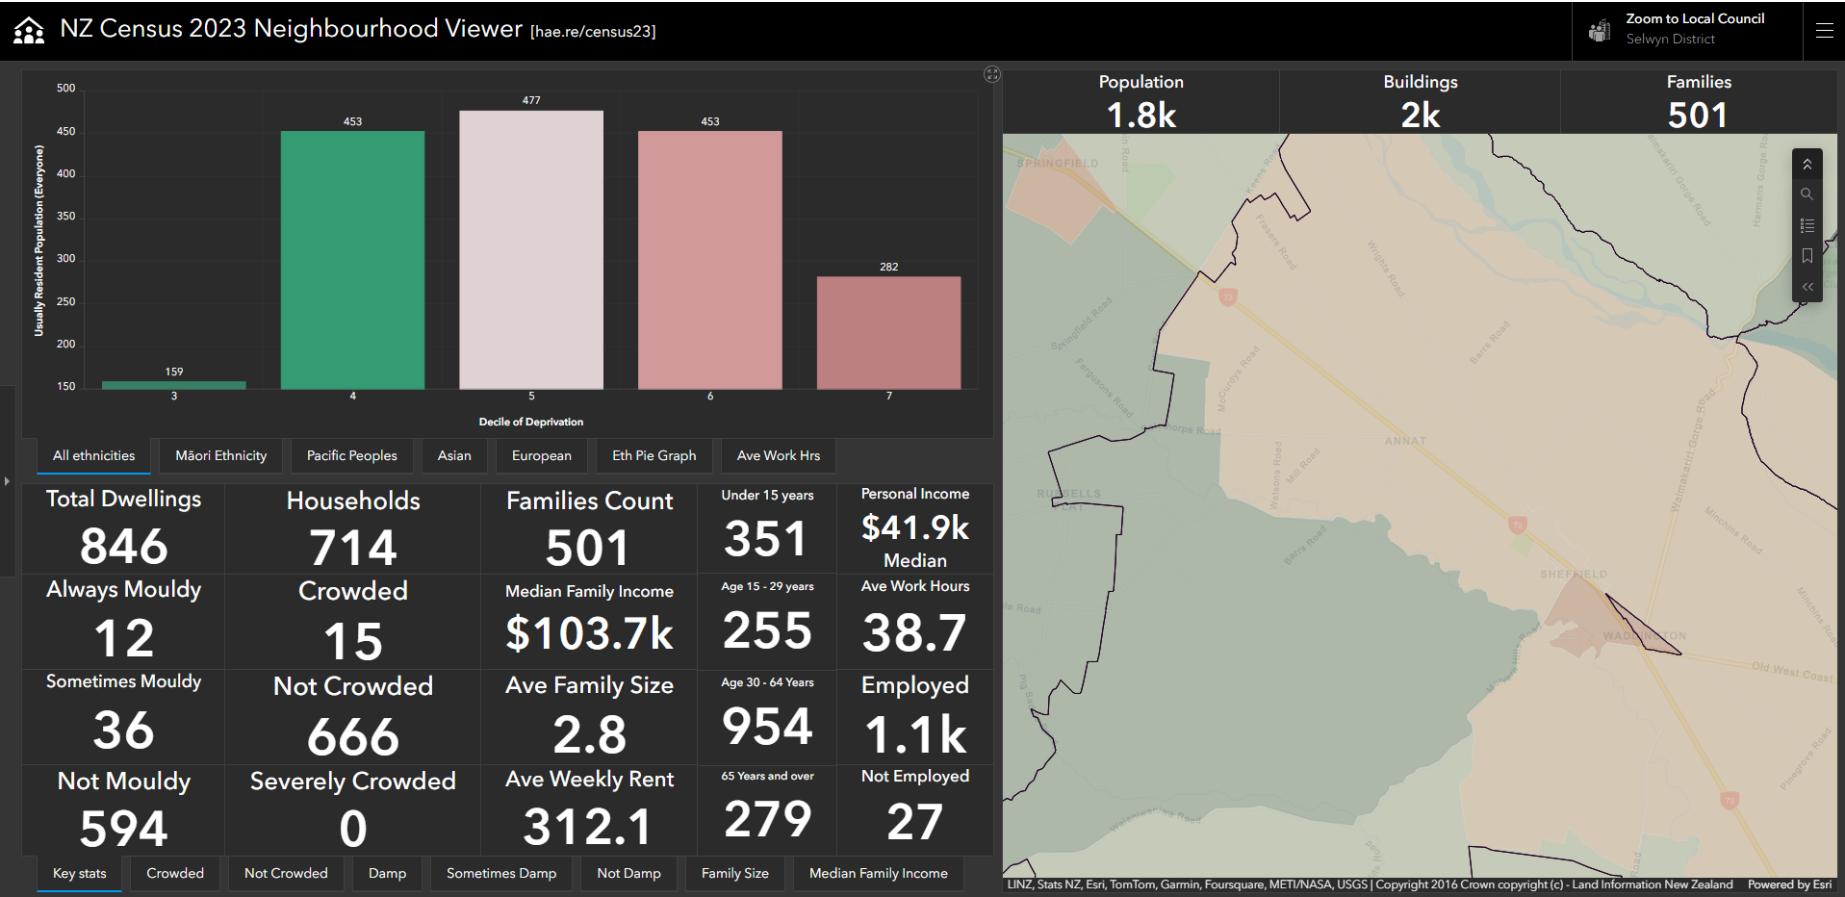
NZ Census 2023 Neighbourhood Viewer [hae.re/census23]

Zoom to Local Council
Selwyn District

| 500 |
|---|

Usually Resident Population (Everyone)

500
450
400
350
300
250
200
150

159
453
477
453
282

3
4
5
6
7

Decile of Deprivation

All ethnicities | Māori Ethnicity | Pacific Peoples | Asian | European | Eth Pie Graph | Ave Work Hrs

Population
1.8k

Buildings
2k

Families
501

SPRINGFIELD
Springfield Road
Fergussons Road
McCurdys Road
Frasers Road
Wrights Road
Barrs Road
ANNAT
Mill Road
Watsons Road
Barrs Road
RUSSELLS FLAT
SHEFFIELD
WADDINGTON
Old West Coast
Waimakariri Gorge Road
Hartmans Gorge Road

Total Dwellings
846
Always Mouldy
12
Sometimes Mouldy
36
Not Mouldy
594

Households
714
Crowded
15
Not Crowded
666
Severely Crowded
0

Families Count
501
Median Family Income
$103.7k
Ave Family Size
2.8
Ave Weekly Rent
312.1

Under 15 years
351
Age 15 - 29 years
255
Age 30 - 64 Years
954
65 Years and over
279

Personal Income
$41.9k
Median
Ave Work Hours
38.7
Employed
1.1k
Not Employed
27

Key stats | Crowded | Not Crowded | Damp | Sometimes Damp | Not Damp | Family Size | Median Family Income

LINZ, Stats NZ, Esri, TomTom, Garmin, Foursquare, METI/NASA, USGS | Copyright 2016 Crown copyright (c) - Land Information New Zealand    Powered by Esri